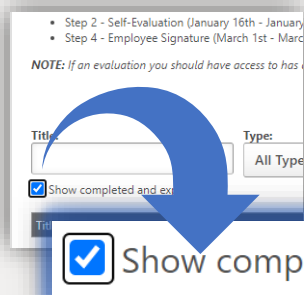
• Step 2 - Self-Evaluation (January 16th - January
• Step 4 - Employee Signature (March 1st - March

NOTE: If an evaluation you should have access to has

Title

Type:

All Type

Show completed and exp

Title

Show comp